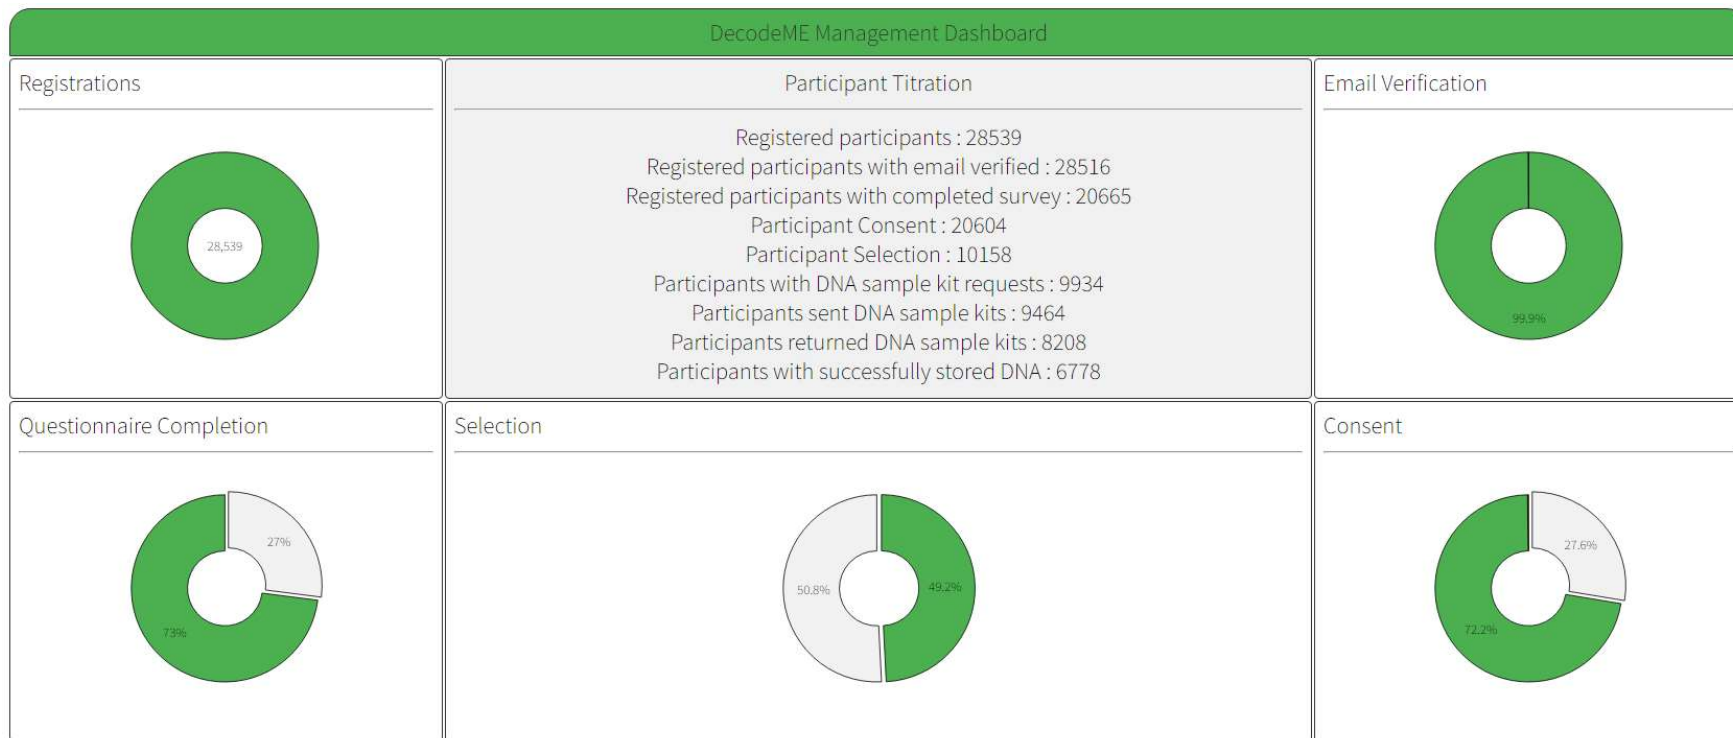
DecodeME Management Dashboard

Registrations

28,539

Participant Titration

Registered participants : 28539
Registered participants with email verified : 28516
Registered participants with completed survey : 20665
Participant Consent : 20604
Participant Selection : 10158
Participants with DNA sample kit requests : 9934
Participants sent DNA sample kits : 9464
Participants returned DNA sample kits : 8208
Participants with successfully stored DNA : 6778

Email Verification

99.9%

Questionnaire Completion

27%

73%

Selection

50.8%

49.2%

Consent

27.6%

72.2%